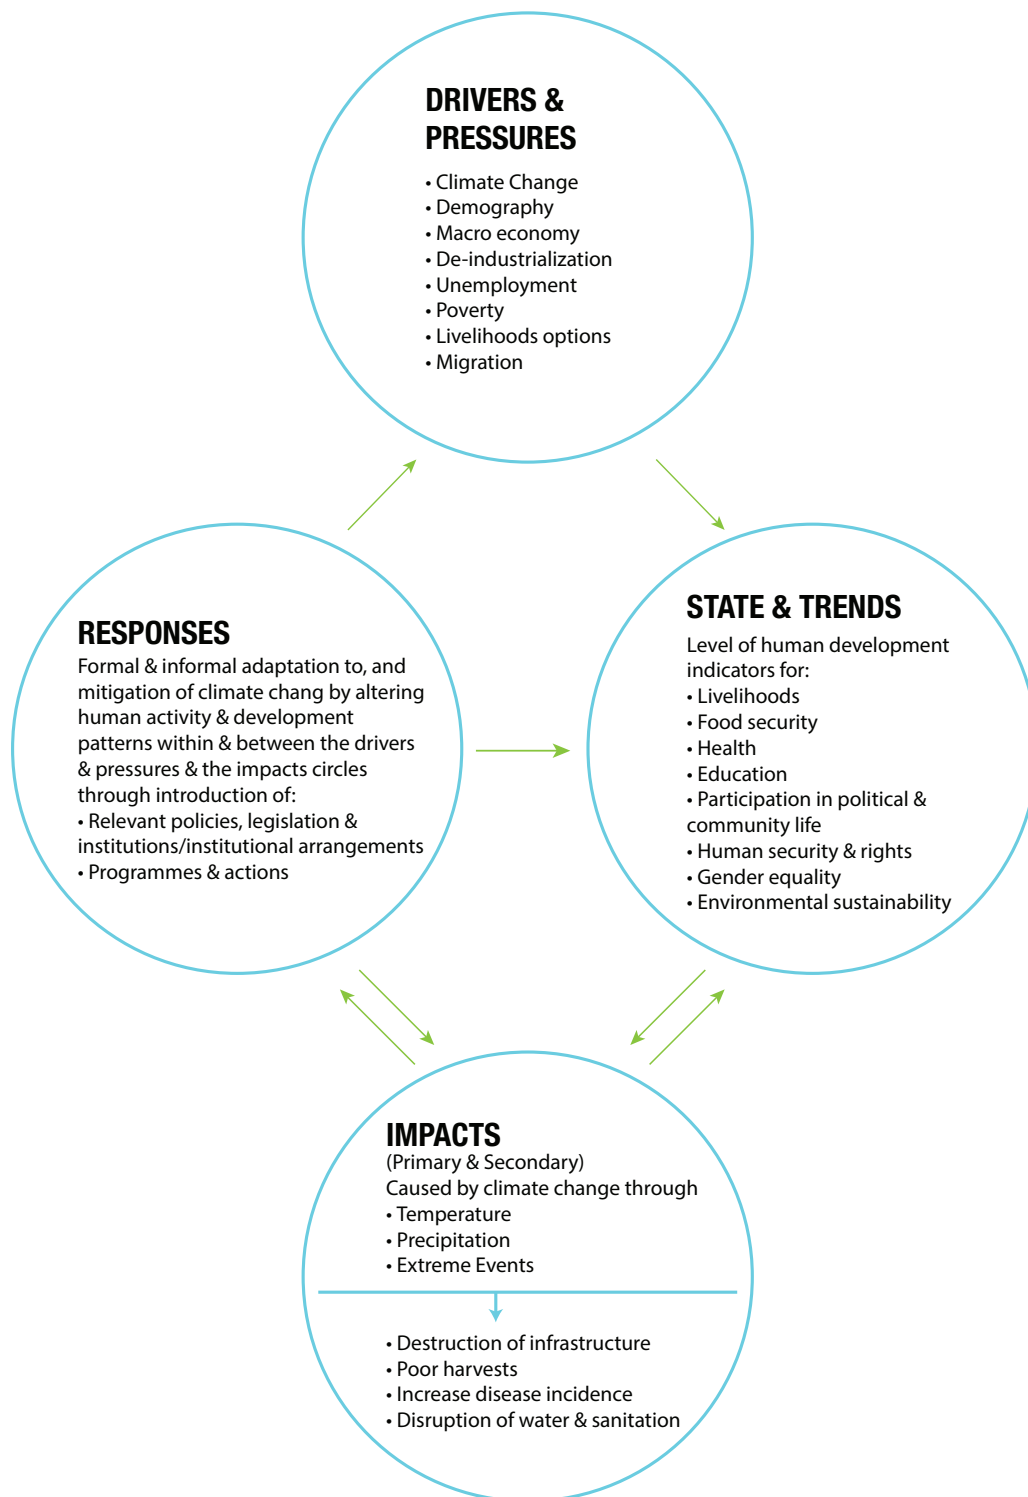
DRIVERS & PRESSURES
• Climate Change
• Demography
• Macro economy
• De-industrialization
• Unemployment
• Poverty
• Livelihoods options
• Migration

RESPONSES
Formal & informal adaptation to, and mitigation of climate chang by altering human activity & development patterns within & between the drivers & pressures & the impacts circles through introduction of:
• Relevant policies, legislation & institutions/institutional arrangements
• Programmes & actions

STATE & TRENDS
Level of human development indicators for:
• Livelihoods
• Food security
• Health
• Education
• Participation in political & community life
• Human security & rights
• Gender equality
• Environmental sustainability

IMPACTS
(Primary & Secondary)
Caused by climate change through
• Temperature
• Precipitation
• Extreme Events

• Destruction of infrastructure
• Poor harvests
• Increase disease incidence
• Disruption of water & sanitation